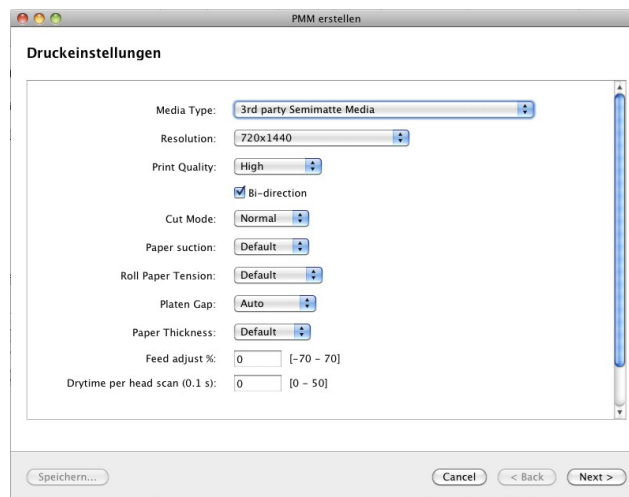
PMM erstellen

Druckeinstellungen

Media Type: 3rd party Semimatte Media

Resolution: 720x1440

Print Quality: High

Bi-direction

Cut Mode: Normal

Paper suction: Default

Roll Paper Tension: Default

Platen Gap: Auto

Paper Thickness: Default

Feed adjust %: 0 [-70 - 70]

Drytime per head scan (0.1 s): 0 [0 - 50]

Speichern...

Cancel

< Back

Next >